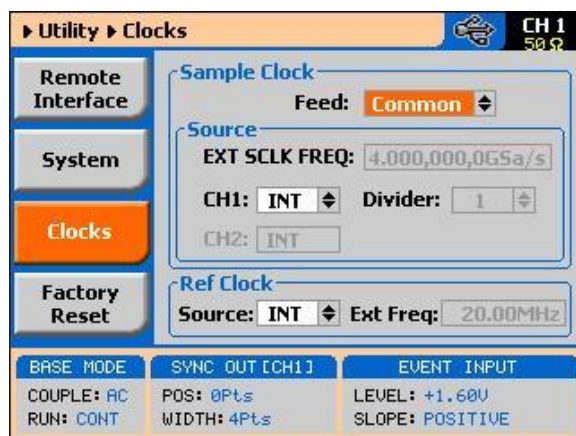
▸ Utility ▸ Clocks

CH 1
50 Ω

Remote Interface

System

Clocks

Factory Reset

Sample Clock

Feed: Common

Source

EXT SCLK FREQ: 4.000,000,0GSa/s

CH1: INT Divider: 1

CH2: INT

Ref Clock

Source: INT Ext Freq: 20.00MHz

BASE MODE
COUPLE: AC
RUN: CONT

SYNC OUT [CH1]
POS: 0Pts
WIDTH: 4Pts

EVENT INPUT
LEVEL: +1.60V
SLOPE: POSITIVE